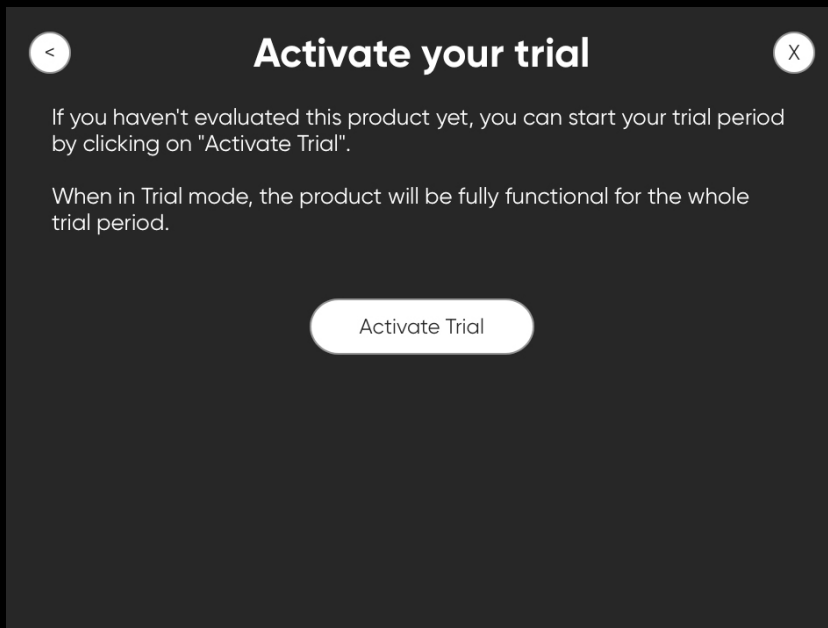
<

Activate your trial

X

If you haven't evaluated this product yet, you can start your trial period by clicking on "Activate Trial".

When in Trial mode, the product will be fully functional for the whole trial period.

Activate Trial